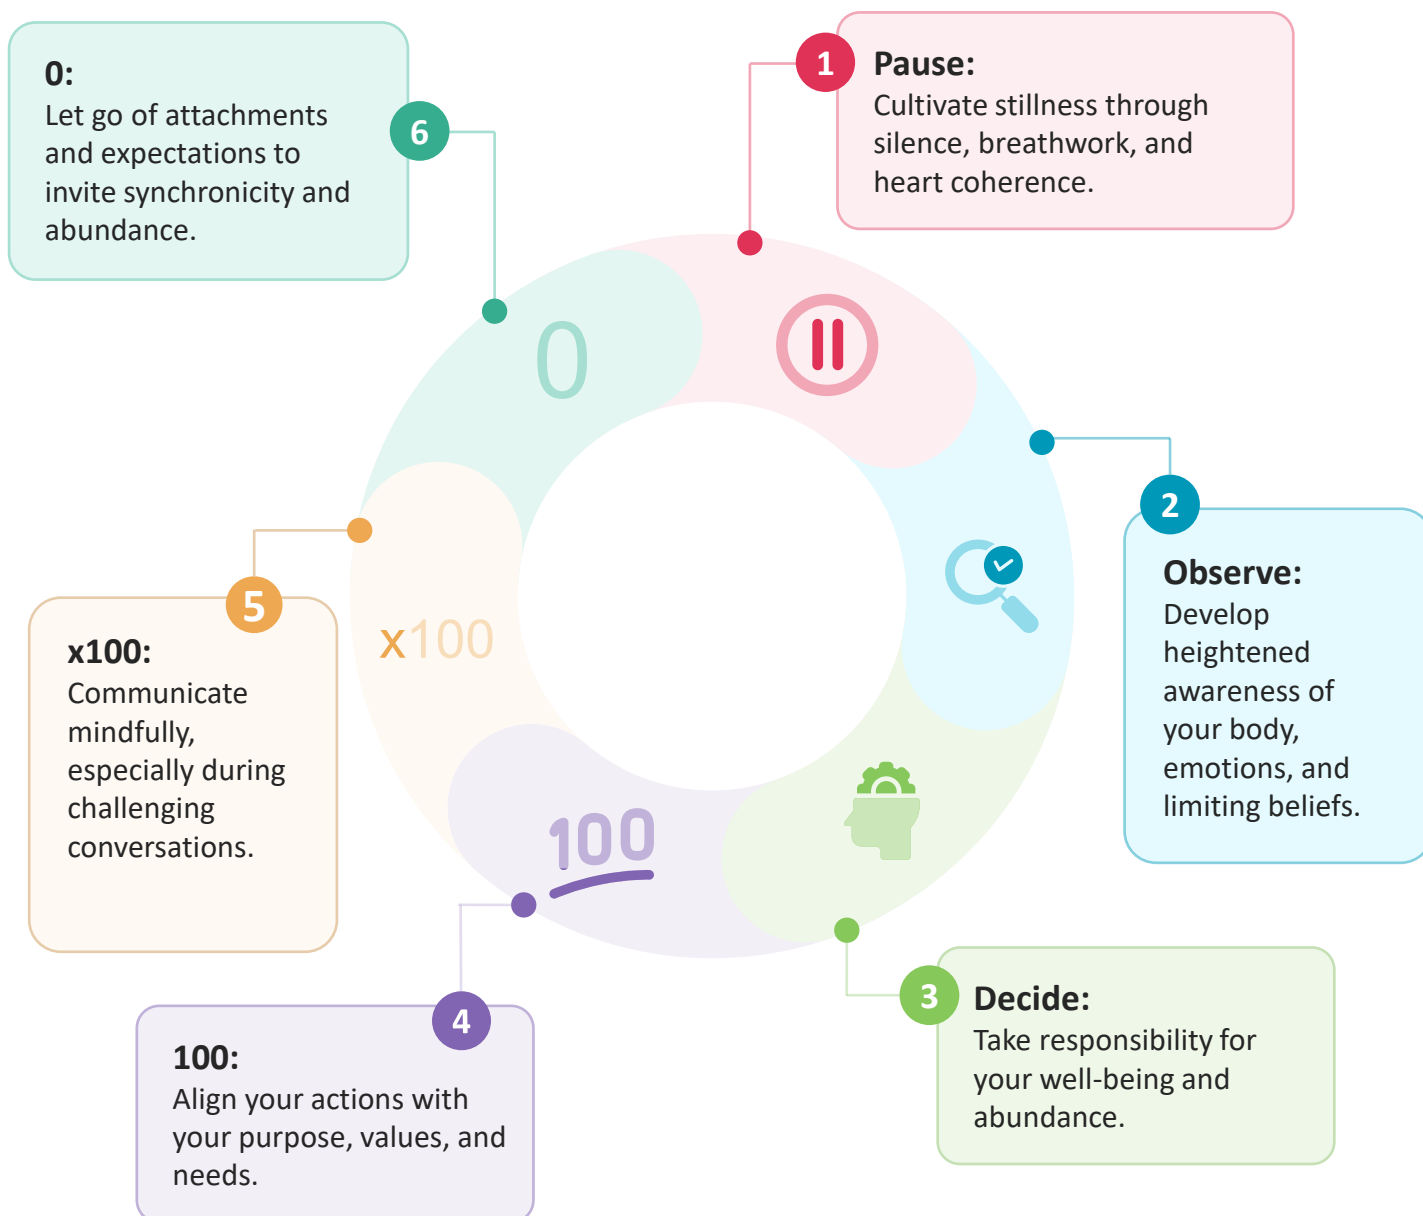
1
Pause:
Cultivate stillness through silence, breathwork, and heart coherence.

2
Observe:
Develop heightened awareness of your body, emotions, and limiting beliefs.

3
Decide:
Take responsibility for your well-being and abundance.

4
100:
Align your actions with your purpose, values, and needs.

5
x100:
Communicate mindfully, especially during challenging conversations.

6
0:
Let go of attachments and expectations to invite synchronicity and abundance.

0

x100

100